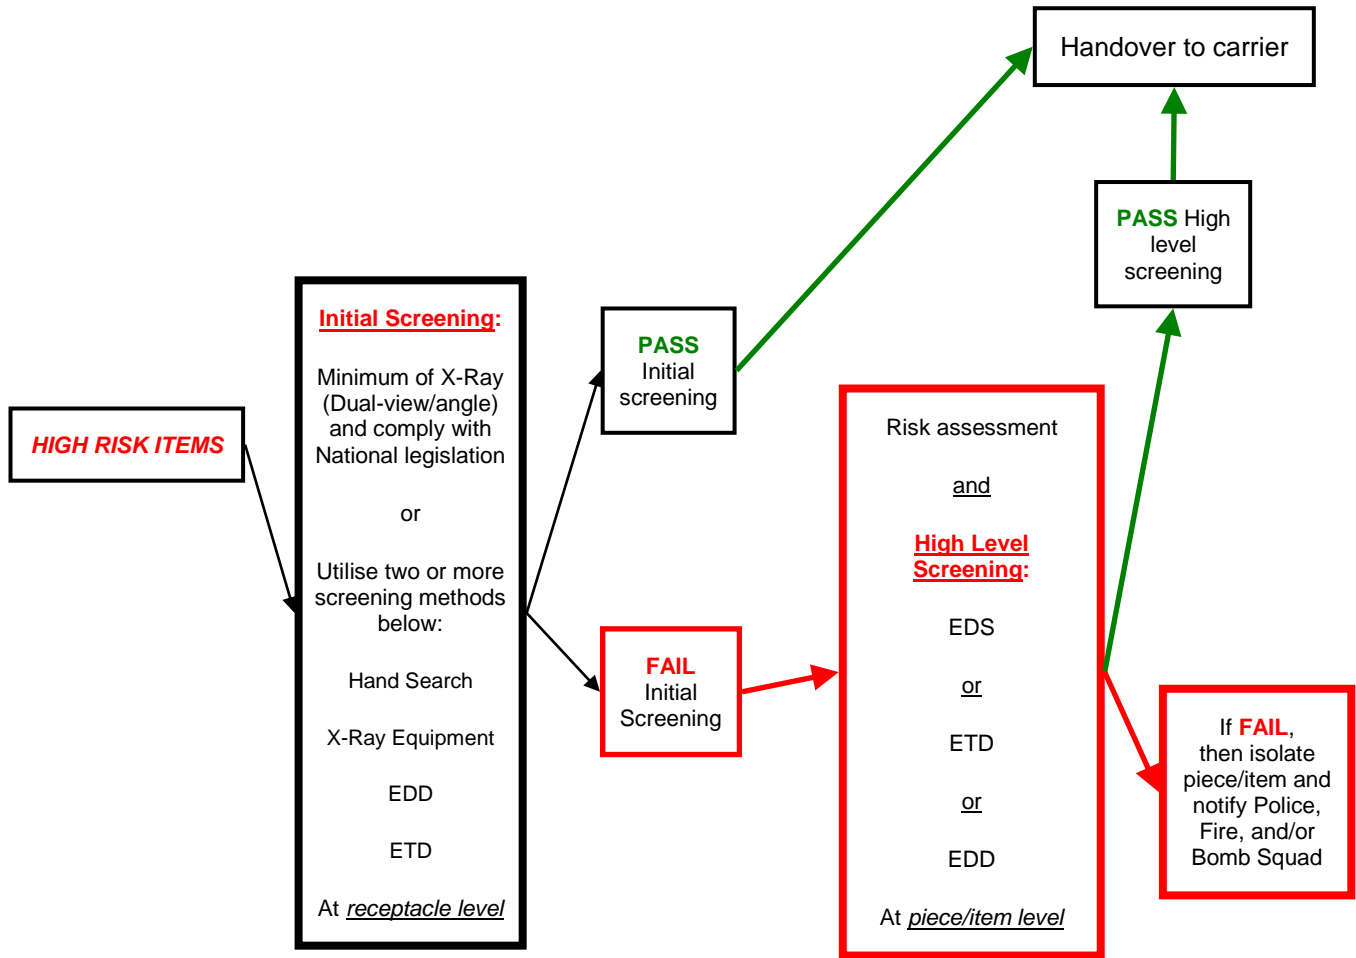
HIGH RISK ITEMS

Initial Screening:

Minimum of X-Ray (Dual-view/angle) and comply with National legislation

or

Utilise two or more screening methods below:

Hand Search

X-Ray Equipment

EDD

ETD

At receptacle level

PASS Initial screening

FAIL Initial Screening

Handover to carrier

PASS High level screening

Risk assessment

and

High Level Screening:

EDS

or

ETD

or

EDD

At piece/item level

If FAIL, then isolate piece/item and notify Police, Fire, and/or Bomb Squad